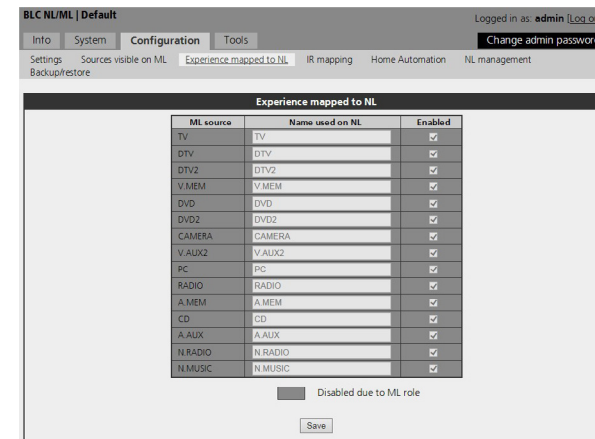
BLC NL/ML | Default

Logged in as: admin [Log o

Info System Configuration Tools

Change admin passwor

Settings Sources visible on ML Experience mapped to NL IR mapping Home Automation NL management Backup/restore

Experience mapped to NL

| ML source | Name used on NL | Enabled |
|---|---|---|
| TV | TV | ☑ |
| DTV | DTV | ☑ |
| DTV2 | DTV2 | ☑ |
| V.MEM | V.MEM | ☑ |
| DVD | DVD | ☑ |
| DVD2 | DVD2 | ☑ |
| CAMERA | CAMERA | ☑ |
| V.AUX2 | V.AUX2 | ☑ |
| PC | PC | ☑ |
| RADIO | RADIO | ☑ |
| A.MEM | A.MEM | ☑ |
| CD | CD | ☑ |
| A.AUX | A.AUX | ☑ |
| N.RADIO | N.RADIO | ☑ |
| N.MUSIC | N.MUSIC | ☑ |

Disabled due to ML role

Save